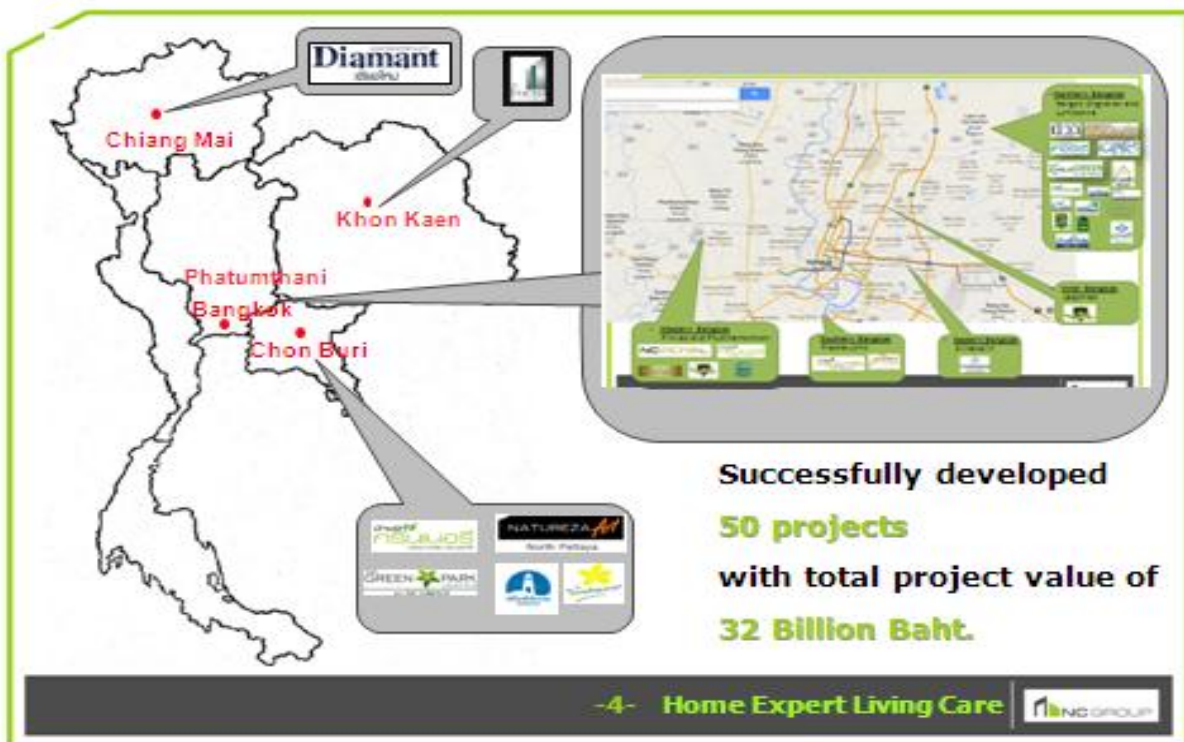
Diamant

Chiang Mai

Khon Kaen

Phatumthani

Bangkok

Chon Buri

NATUREZA Art
North Pattaya

GREEN PARK

Successfully developed

50 projects

with total project value of

32 Billion Baht.

-4- Home Expert Living Care

NC GROUP